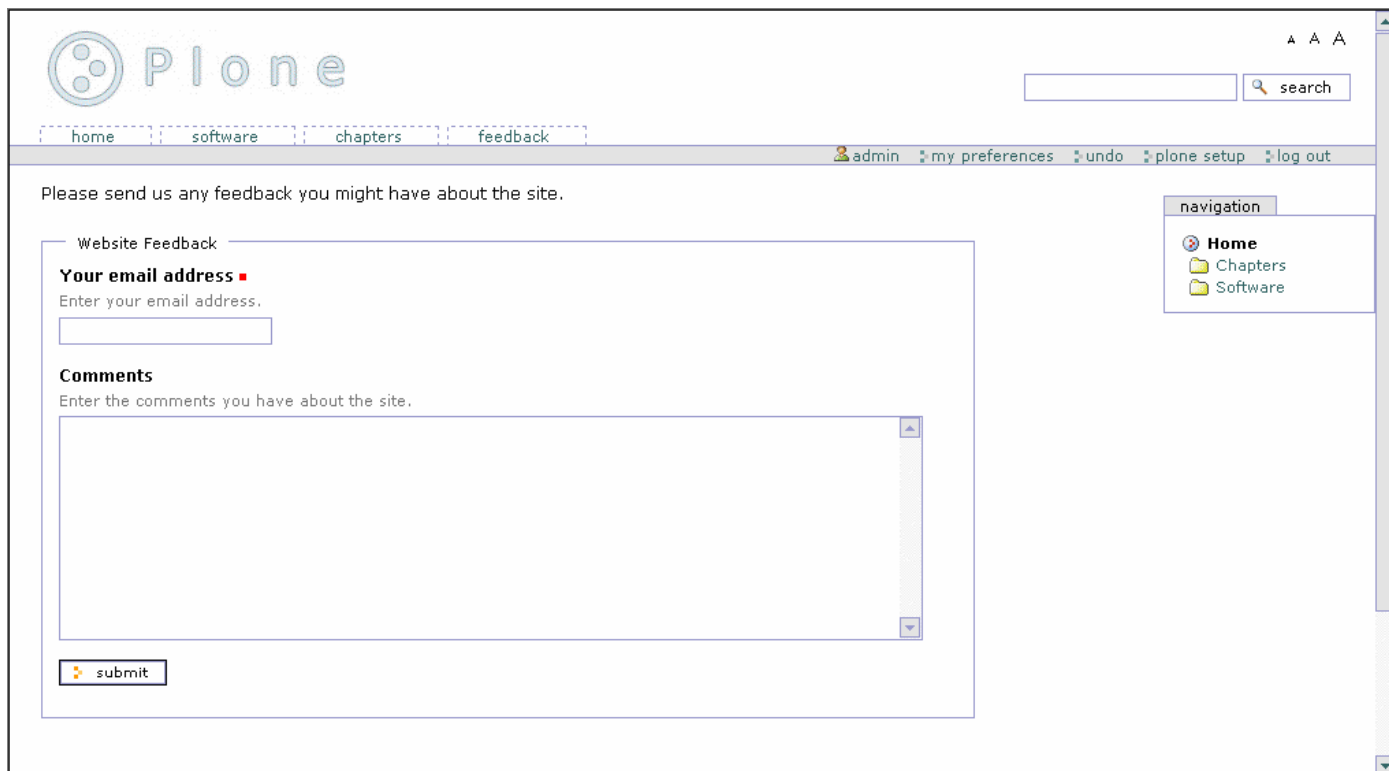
Plone

A A A

search

home software chapters feedback

admin my preferences undo plone setup log out

Please send us any feedback you might have about the site.

Website Feedback

**Your email address**

Enter your email address.

**Comments**

Enter the comments you have about the site.

submit

navigation

**Home**
Chapters
Software